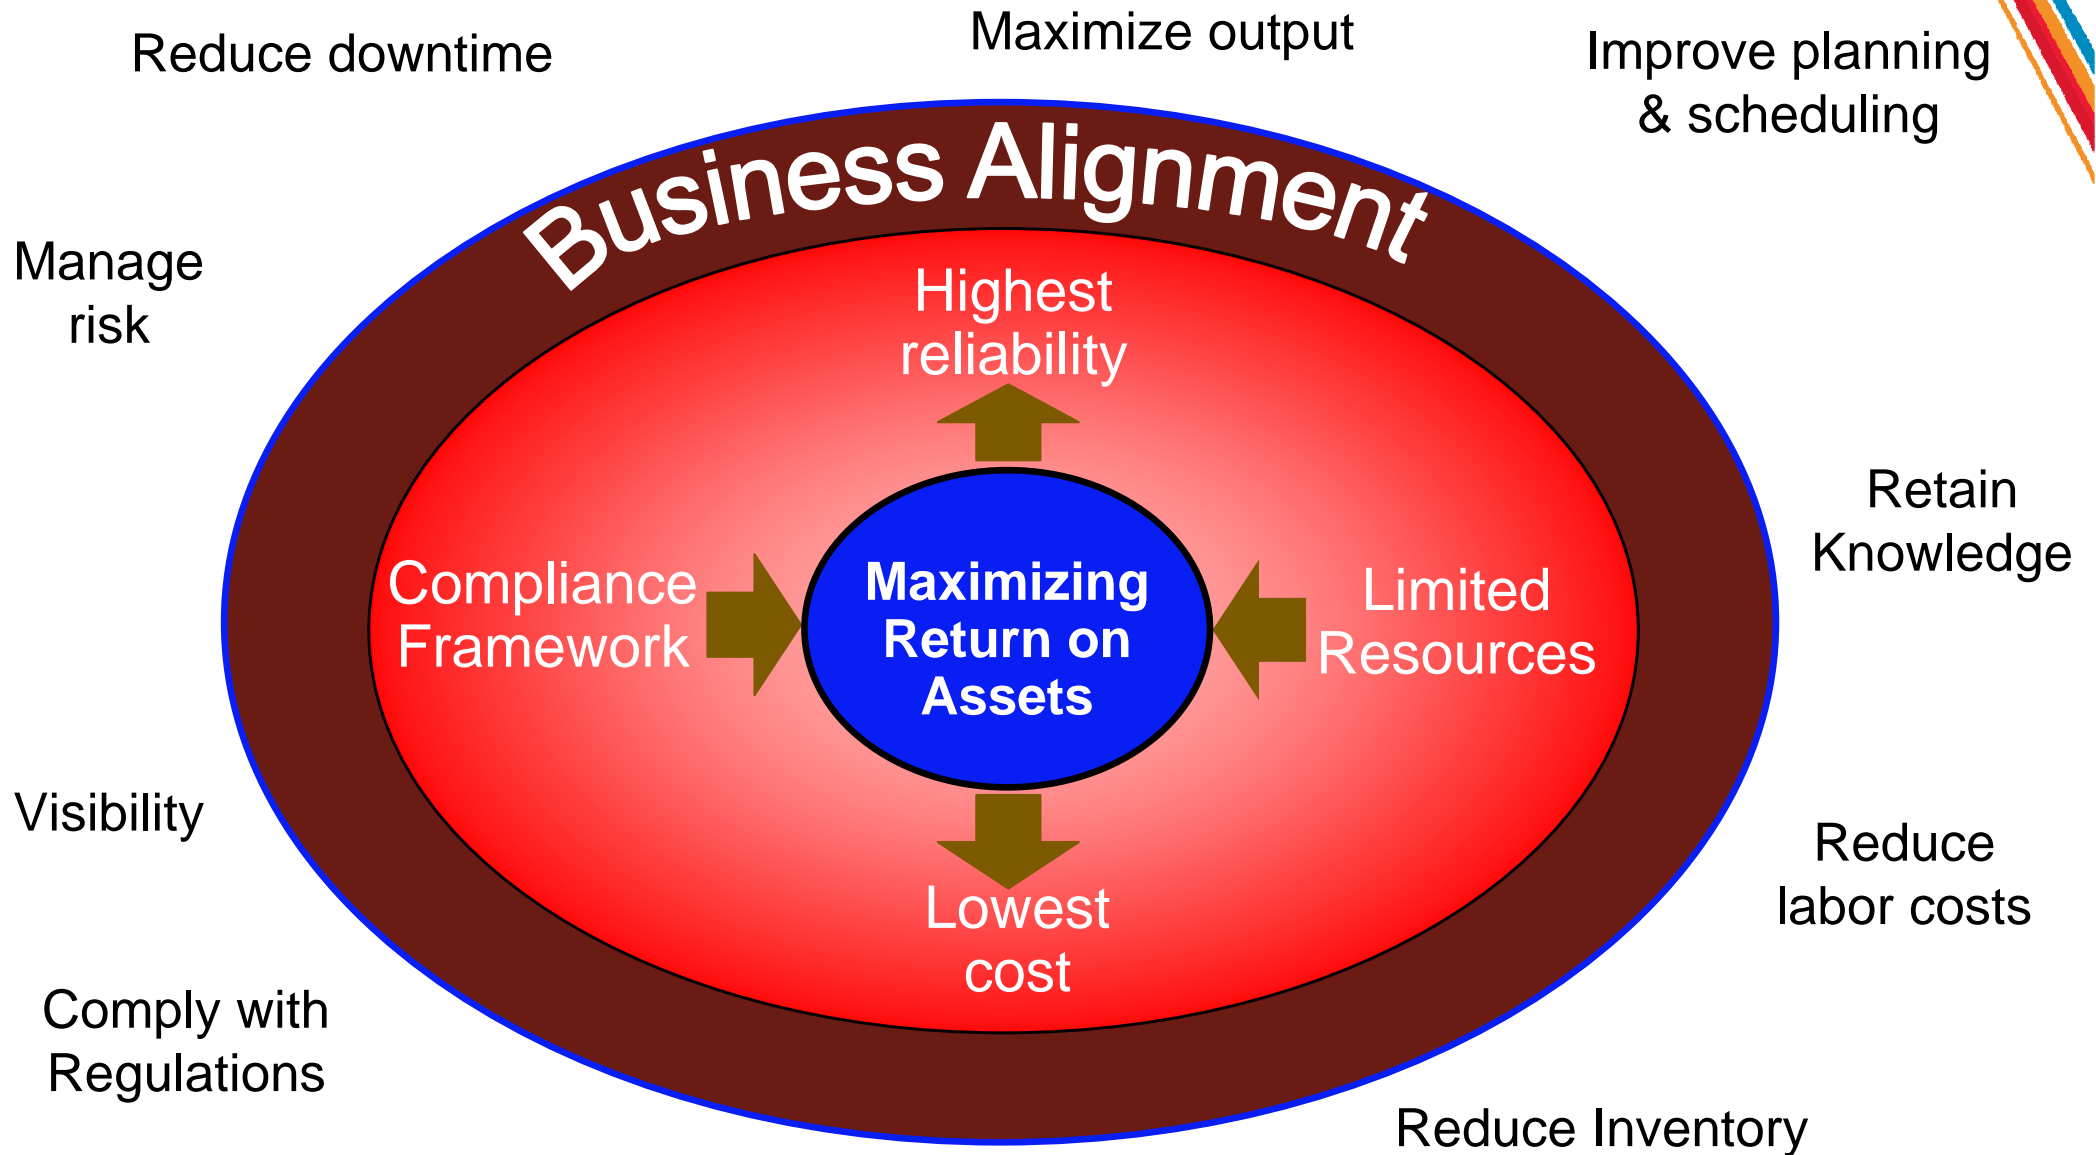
Reduce downtime

Maximize output

Improve planning & scheduling

Business Alignment

Manage risk

Highest reliability

Retain Knowledge

Compliance Framework

Maximizing Return on Assets

Limited Resources

Visibility

Lowest cost

Reduce labor costs

Comply with Regulations

Reduce Inventory